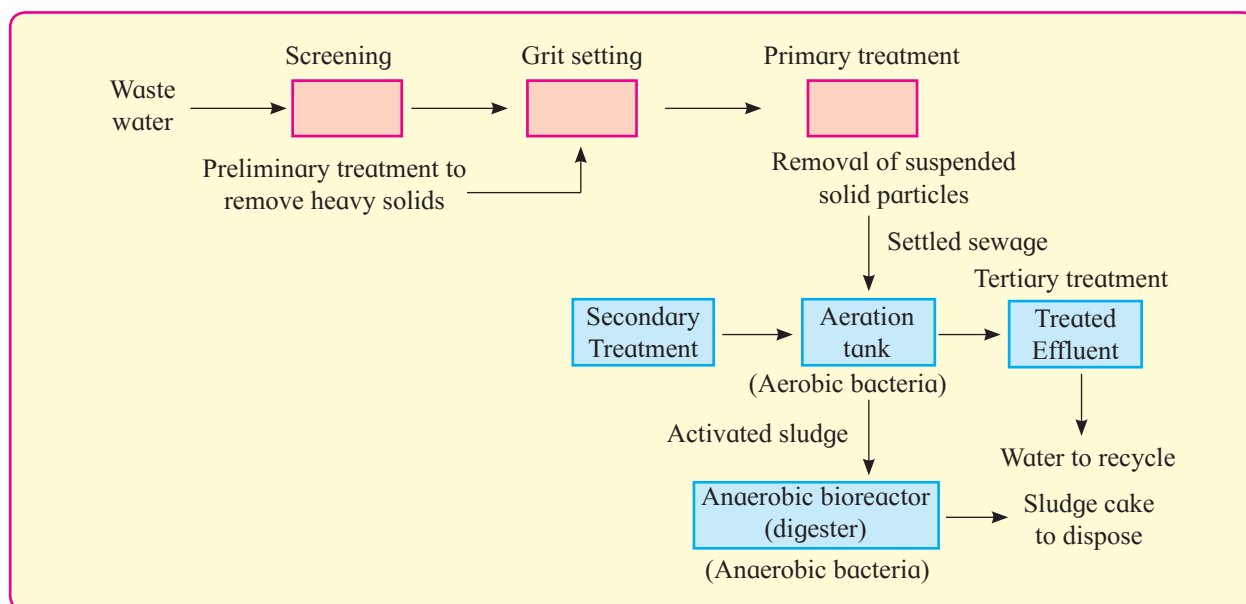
Screening

Grit setting

Primary treatment

Waste water

Preliminary treatment to remove heavy solids

Removal of suspended solid particles

Settled sewage

Tertiary treatment

Secondary Treatment

Aeration tank

Treated Effluent

(Aerobic bacteria)

Activated sludge

Water to recycle

Anaerobic bioreactor (digester)

Sludge cake to dispose

(Anaerobic bacteria)